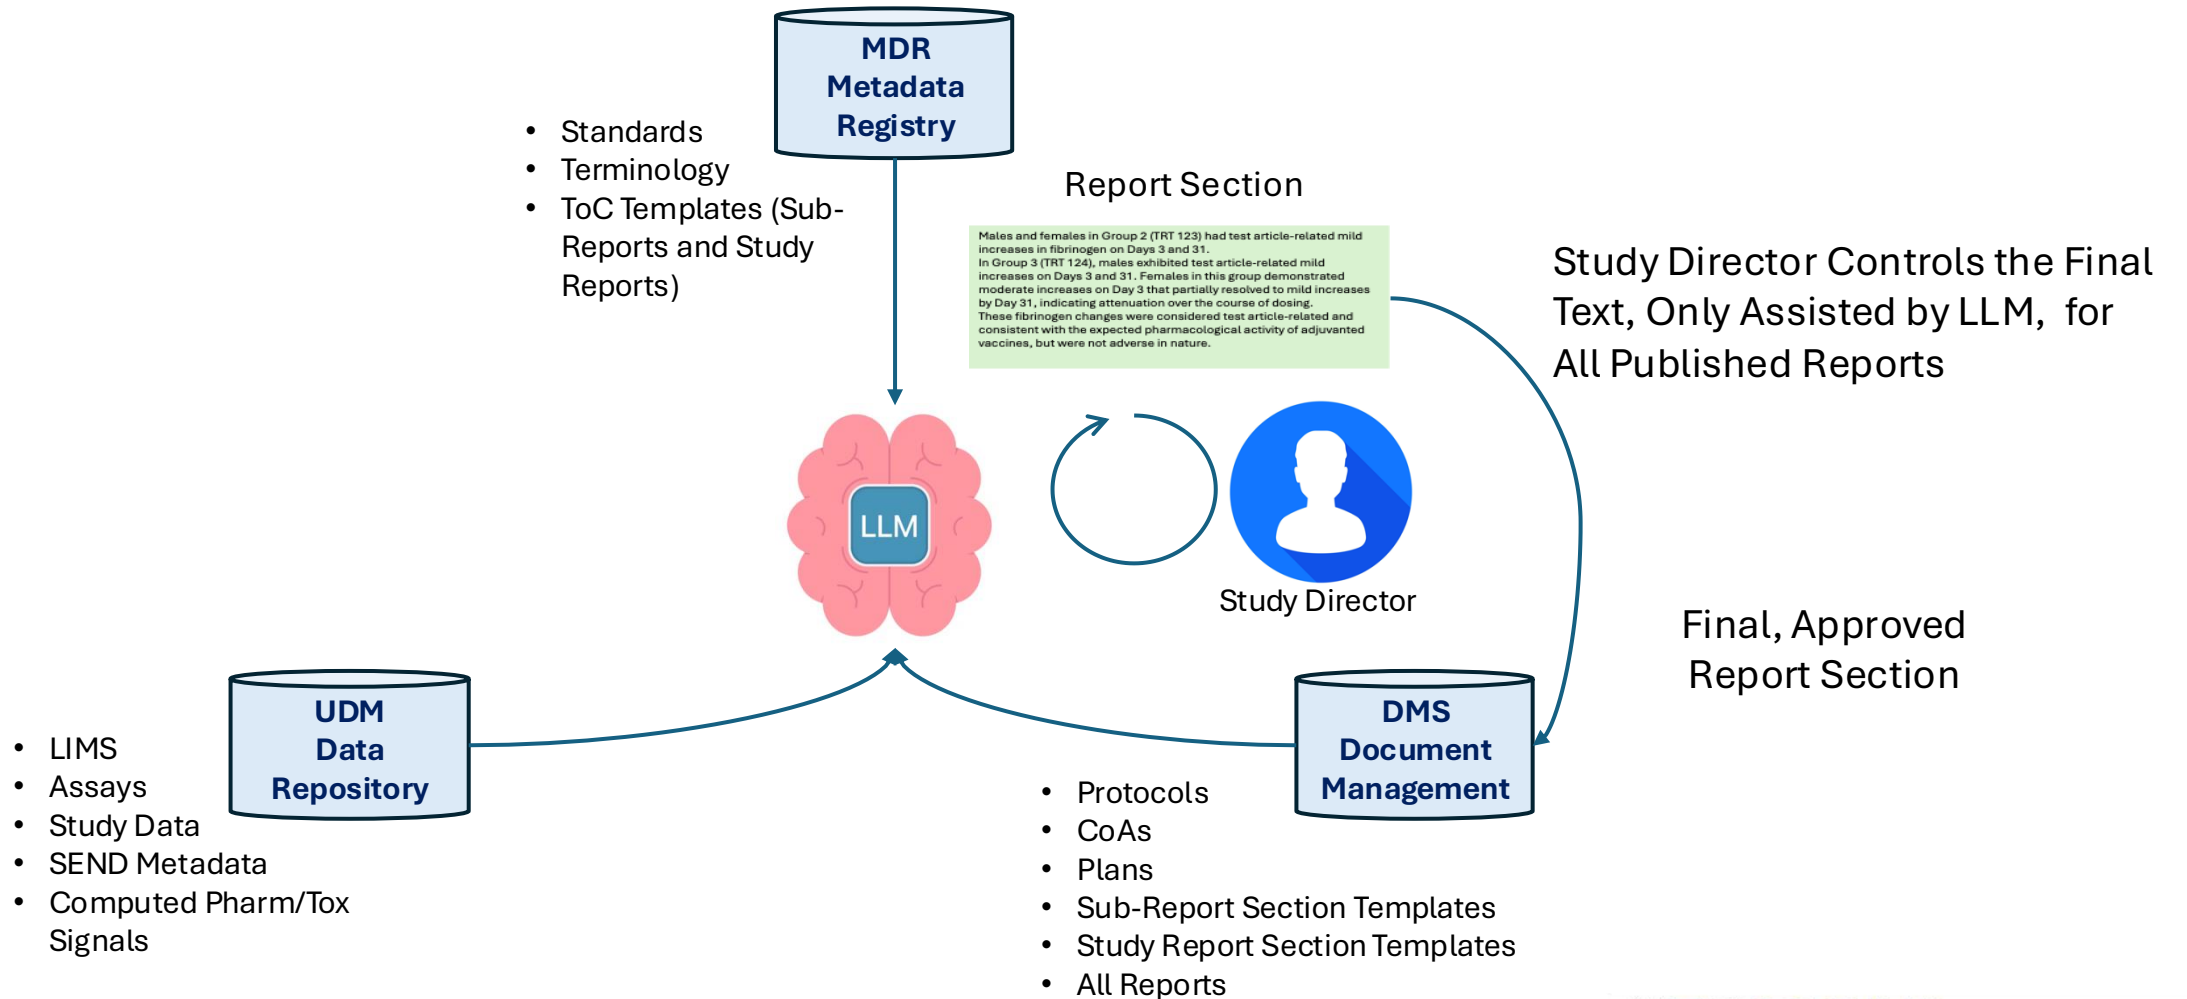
MDR
Metadata
Registry

- Standards
- Terminology
- ToC Templates (Sub-Reports and Study Reports)

Report Section

Males and females in Group 2 (TRT 123) had test article-related mild increases in fibrinogen on Days 3 and 31.
In Group 3 (TRT 124), males exhibited test article-related mild increases on Days 3 and 31. Females in this group demonstrated moderate increases on Day 3 that partially resolved to mild increases by Day 31, indicating attenuation over the course of dosing.
These fibrinogen changes were considered test article-related and consistent with the expected pharmacological activity of adjuvanted vaccines, but were not adverse in nature.

Study Director Controls the Final Text, Only Assisted by LLM, for All Published Reports

LLM

Study Director

Final, Approved Report Section

UDM
Data
Repository

- LIMS
- Assays
- Study Data
- SEND Metadata
- Computed Pharm/Tox Signals

DMS
Document
Management

- Protocols
- CoAs
- Plans
- Sub-Report Section Templates
- Study Report Section Templates
- All Reports